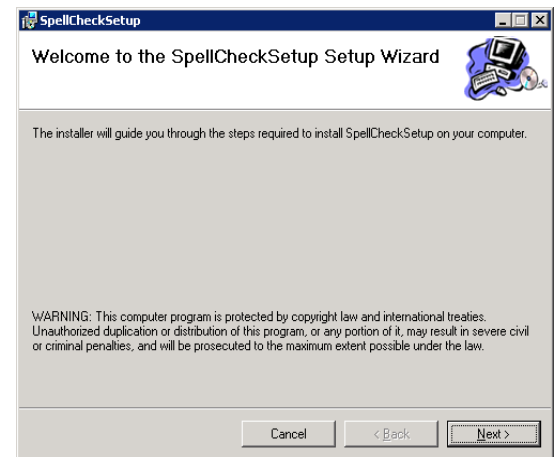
SpellCheckSetup

Welcome to the SpellCheckSetup Setup Wizard

The installer will guide you through the steps required to install SpellCheckSetup on your computer.

WARNING: This computer program is protected by copyright law and international treaties. Unauthorized duplication or distribution of this program, or any portion of it, may result in severe civil or criminal penalties, and will be prosecuted to the maximum extent possible under the law.

Cancel

< Back

Next >